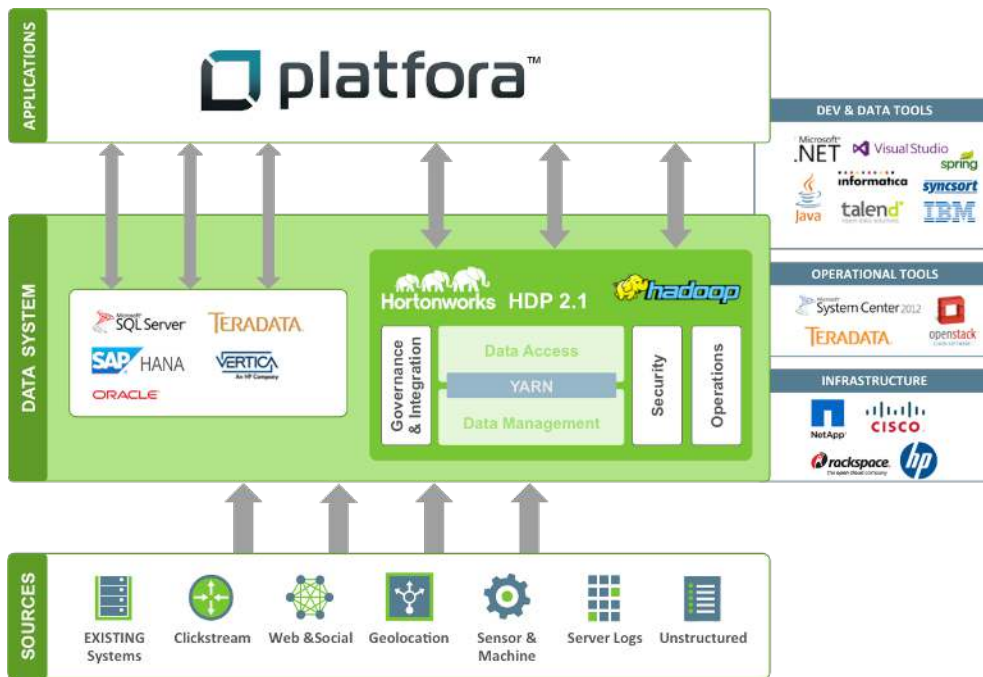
APPLICATIONS

platfora™

DEV & DATA TOOLS

Microsoft .NET

Visual Studio

spring

Java

informatica

syncsort

talend

IBM

DATA SYSTEM

Microsoft SQL Server

TERADATA.

SAP HANA

VERTICA An HP Company

ORACLE

Hortonworks HDP 2.1

hadoop

Governance & Integration

Data Access

YARN

Data Management

Security

Operations

OPERATIONAL TOOLS

Microsoft System Center 2012

TERADATA.

openstack

INFRASTRUCTURE

NetApp

CISCO

rackspace. the open cloud company

hp

SOURCES

EXISTING Systems

Clickstream

Web &Social

Geolocation

Sensor & Machine

Server Logs

Unstructured